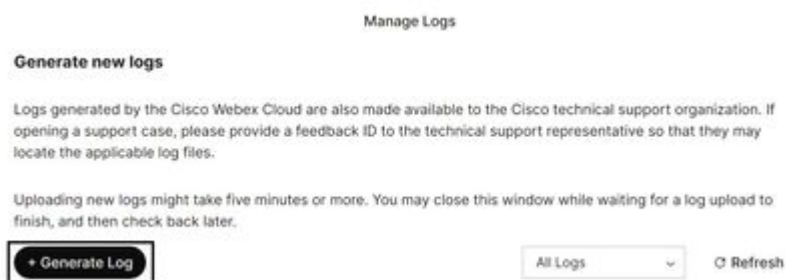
Manage Logs

Generate new logs

Logs generated by the Cisco Webex Cloud are also made available to the Cisco technical support organization. If opening a support case, please provide a feedback ID to the technical support representative so that they may locate the applicable log files.

Uploading new logs might take five minutes or more. You may close this window while waiting for a log upload to finish, and then check back later.

+ Generate Log

All Logs

C Refresh